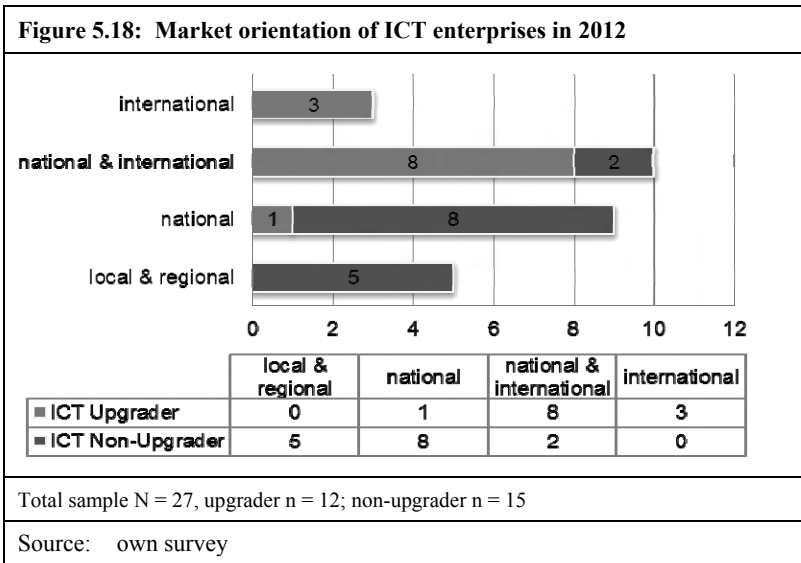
Figure 5.18: Market orientation of ICT enterprises in 2012

international
national & international
national
local & regional

3
8
2
1
8
5

0
2
4
6
8
10
12

| | local & regional | national | national & international | international |
|---|---|---|---|---|
| ICT Upgrader | 0 | 1 | 8 | 3 |
| ICT Non-Upgrader | 5 | 8 | 2 | 0 |

Total sample N = 27, upgrader n = 12; non-upgrader n = 15

Source: own survey